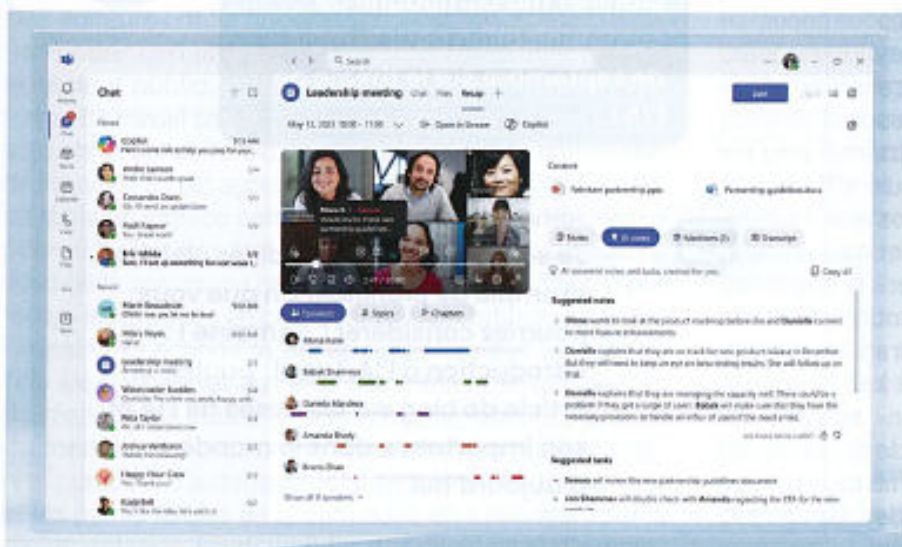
Chat

Leadership meeting Chat Files Recap +

Join

May 13, 2023 10:00 – 11:00 Open in Stream Explore

Content

Fabrikam partnership.pptx

Partnership guidelines.docx

Notes AI notes Mentions (3) Transcript

AI-powered notes and tasks, created for you

Copy all

Suggested notes

Mona wants to look at the product roadmap before she and Danielle commit to more feature enhancements.

Danielle explains that they are on track for new product release in December. But they will need to keep an eye on beta testing results. She will follow up on that.

Danielle explains that they are managing the capacity well. There could be a problem if they get a surge of users. Babak will make sure that they have the necessary provisions to handle an influx of users if the need arises.

Suggested tasks

Simone will review the new partnership guidelines document.

Lisa Shammas will double check with Amanda regarding the ETA for the new

Speakers Topics Chapters

Mona Kane

Babak Shammas

Daniela Mandera

Amanda Brady

Bruno Zhao

Show all 8 speakers

Copilot

Activity

Chat

Teams

Calendar

Calls

Files

Apps

Pinned

Recent

Leadership meeting

Happy Hour Crew

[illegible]